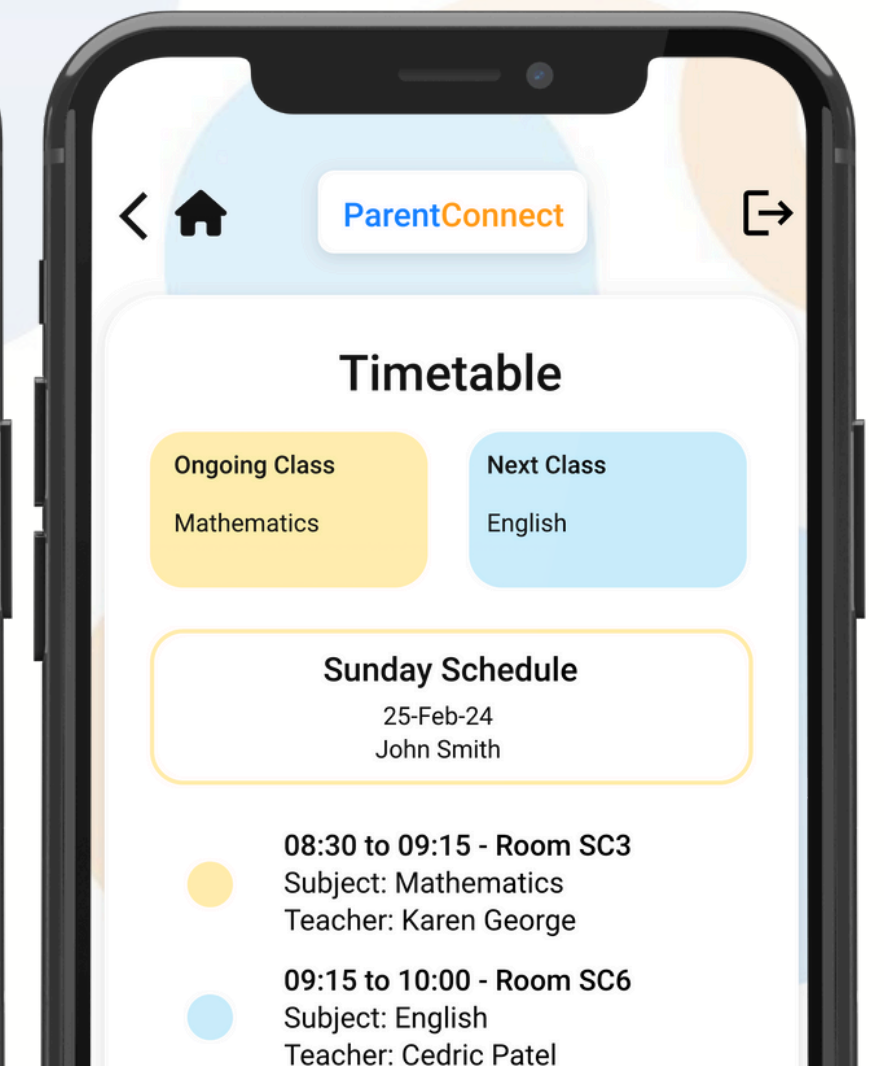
ParentConnect

Timetable

Ongoing Class
Mathematics

Next Class
English

Sunday Schedule
25-Feb-24
John Smith

08:30 to 09:15 - Room SC3
Subject: Mathematics
Teacher: Karen George

09:15 to 10:00 - Room SC6
Subject: English
Teacher: Cedric Patel